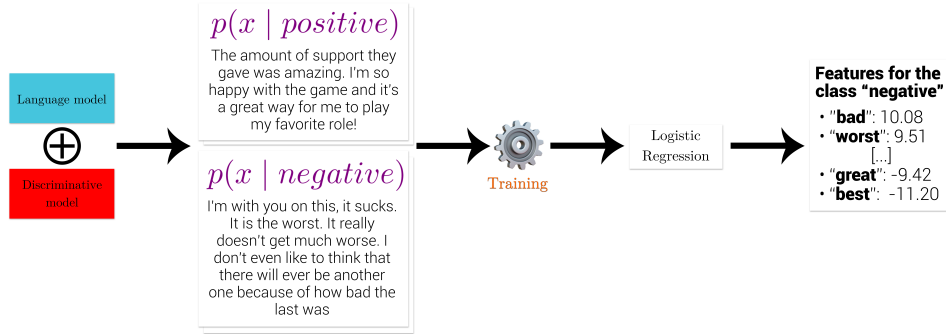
Language model

$\oplus$

Discriminative model

$p(x \mid positive)$

The amount of support they gave was amazing. I'm so happy with the game and it's a great way for me to play my favorite role!

$p(x \mid negative)$

I'm with you on this, it sucks. It is the worst. It really doesn't get much worse. I don't even like to think that there will ever be another one because of how bad the last was

Training

Logistic Regression

Features for the class "negative"

• "bad": 10.08
• "worst": 9.51
[...]
• "great": -9.42
• "best": -11.20